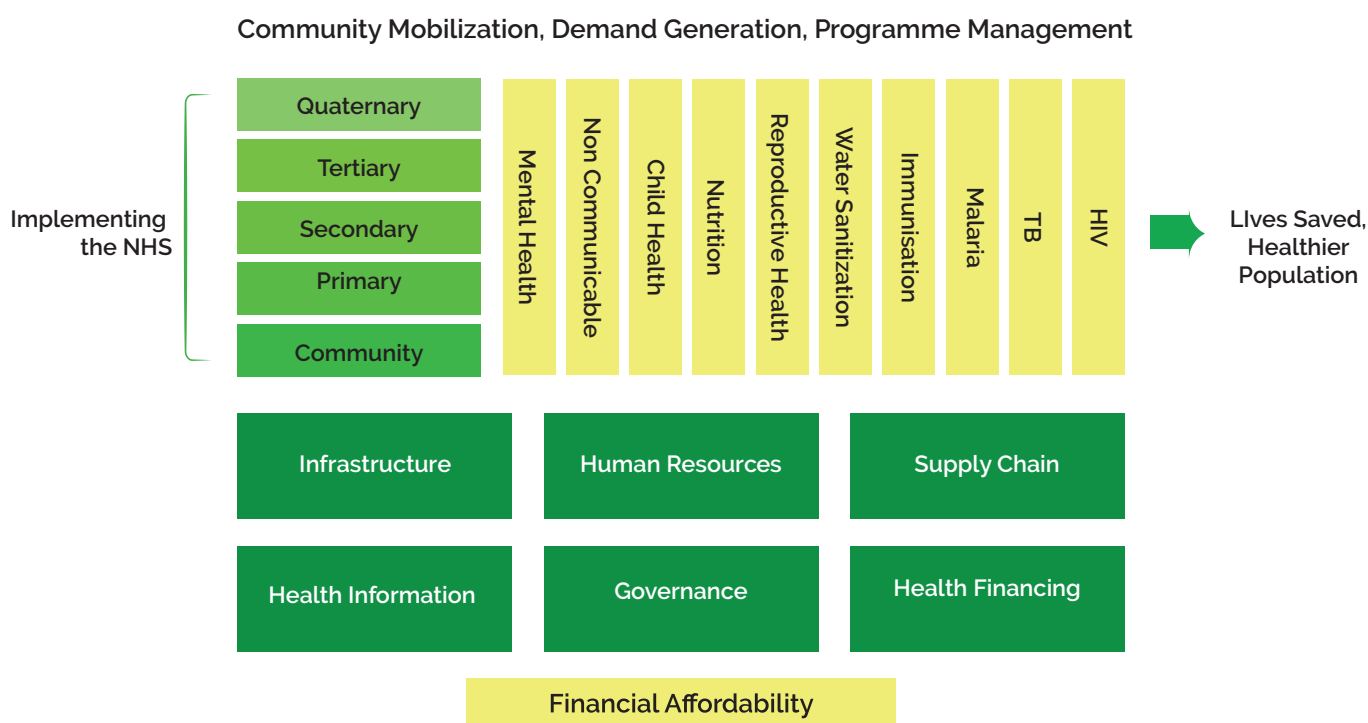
Community Mobilization, Demand Generation, Programme Management

Implementing the NHS

Quaternary

Tertiary

Secondary

Primary

Community

Mental Health

Non Communicable

Child Health

Nutrition

Reproductive Health

Water Sanitization

Immunisation

Malaria

TB

HIV

LIves Saved, Healthier Population

Infrastructure

Human Resources

Supply Chain

Health Information

Governance

Health Financing

Financial Affordability